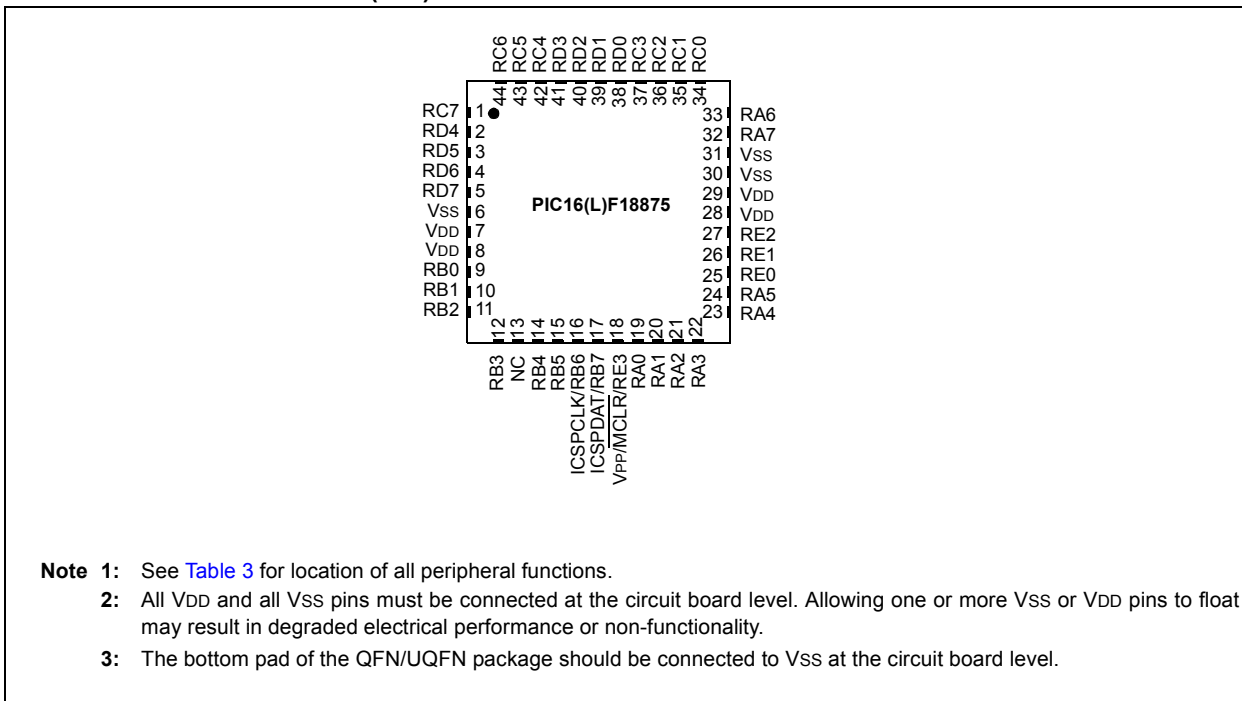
RC6 44
RC5 43
RC4 42
RD3 41
RD2 40
RD1 39
RD0 38
RC3 37
RC2 36
RC1 35
RC0 34

RC7 1
RD4 2
RD5 3
RD6 4
RD7 5
VSS 6
VDD 7
VDD 8
RB0 9
RB1 10
RB2 11

PIC16(L)F18875

33 RA6
32 RA7
31 VSS
30 VSS
29 VDD
28 VDD
27 RE2
26 RE1
25 RE0
24 RA5
23 RA4

12 RB3
13 NC
14 RB4
15 RB5
16 ICSPCLK/RB6
17 ICSPDAT/RB7
18 VPP/$\overline{MCLR}$/RE3
19 RA0
20 RA1
21 RA2
22 RA3

Note 1: See Table 3 for location of all peripheral functions.

2: All VDD and all VSS pins must be connected at the circuit board level. Allowing one or more VSS or VDD pins to float may result in degraded electrical performance or non-functionality.

3: The bottom pad of the QFN/UQFN package should be connected to VSS at the circuit board level.